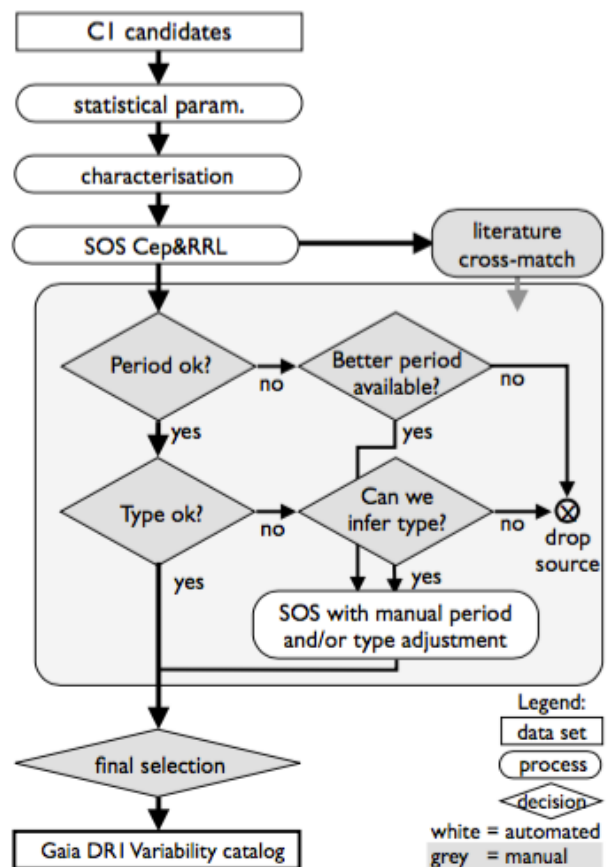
C1 candidates

statistical param.

characterisation

SOS Cep&RRL

literature cross-match

Period ok?

no

Better period available?

no

yes

yes

Type ok?

no

Can we infer type?

no

drop source

yes

yes

SOS with manual period and/or type adjustment

Legend:

data set

process

decision

white = automated

grey = manual

final selection

Gaia DR1 Variability catalog